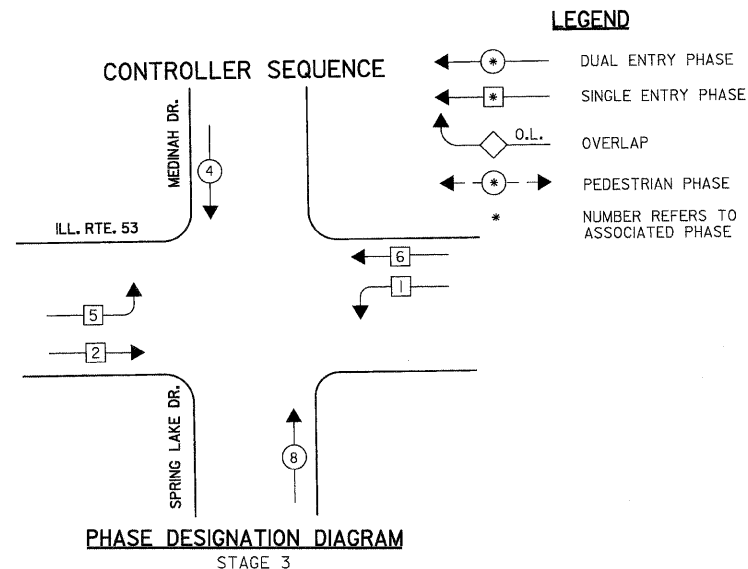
LEGEND

CONTROLLER SEQUENCE

* DUAL ENTRY PHASE

* SINGLE ENTRY PHASE

O.L. OVERLAP

* PEDESTRIAN PHASE

* NUMBER REFERS TO ASSOCIATED PHASE

MEDINAH DR.

4

ILL. RTE. 53

6

1

5

2

SPRING LAKE DR.

8

PHASE DESIGNATION DIAGRAM

STAGE 3